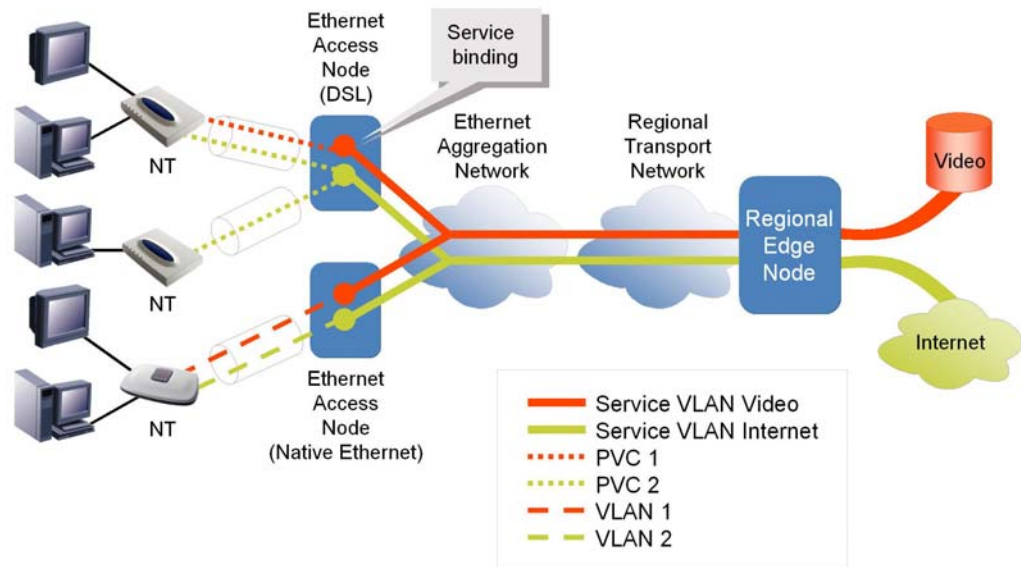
Ethernet Access Node (DSL)

Service binding

Ethernet Aggregation Network

Regional Transport Network

Video

NT

NT

NT

Regional Edge Node

Internet

Ethernet Access Node (Native Ethernet)

Service VLAN Video
Service VLAN Internet
PVC 1
PVC 2
VLAN 1
VLAN 2